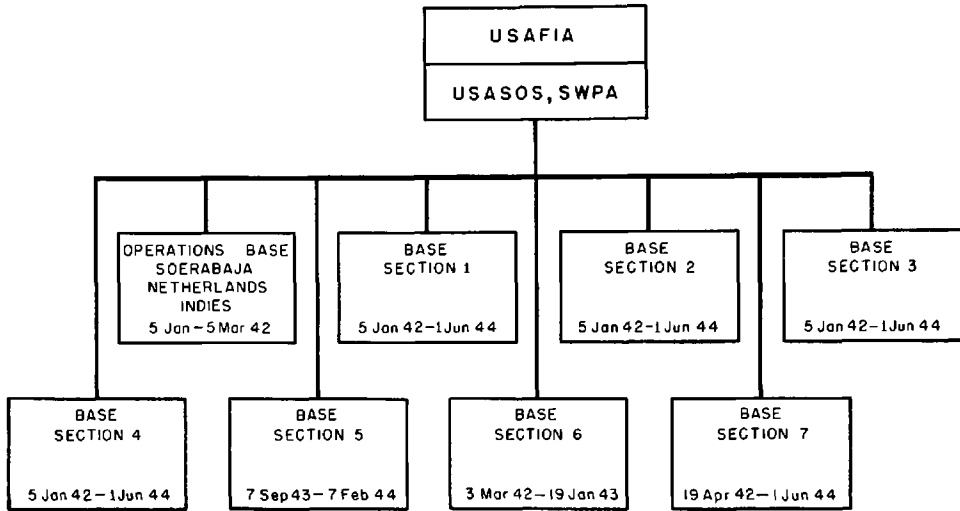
USAFIA

USASOS, SWPA

OPERATIONS BASE SOERABAJA NETHERLANDS INDIES
5 Jan – 5 Mar 42

BASE SECTION 1
5 Jan 42 – 1 Jun 44

BASE SECTION 2
5 Jan 42 – 1 Jun 44

BASE SECTION 3
5 Jan 42 – 1 Jun 44

BASE SECTION 4
5 Jan 42 – 1 Jun 44

BASE SECTION 5
7 Sep 43 – 7 Feb 44

BASE SECTION 6
3 Mar 42 – 19 Jan 43

BASE SECTION 7
19 Apr 42 – 1 Jun 44